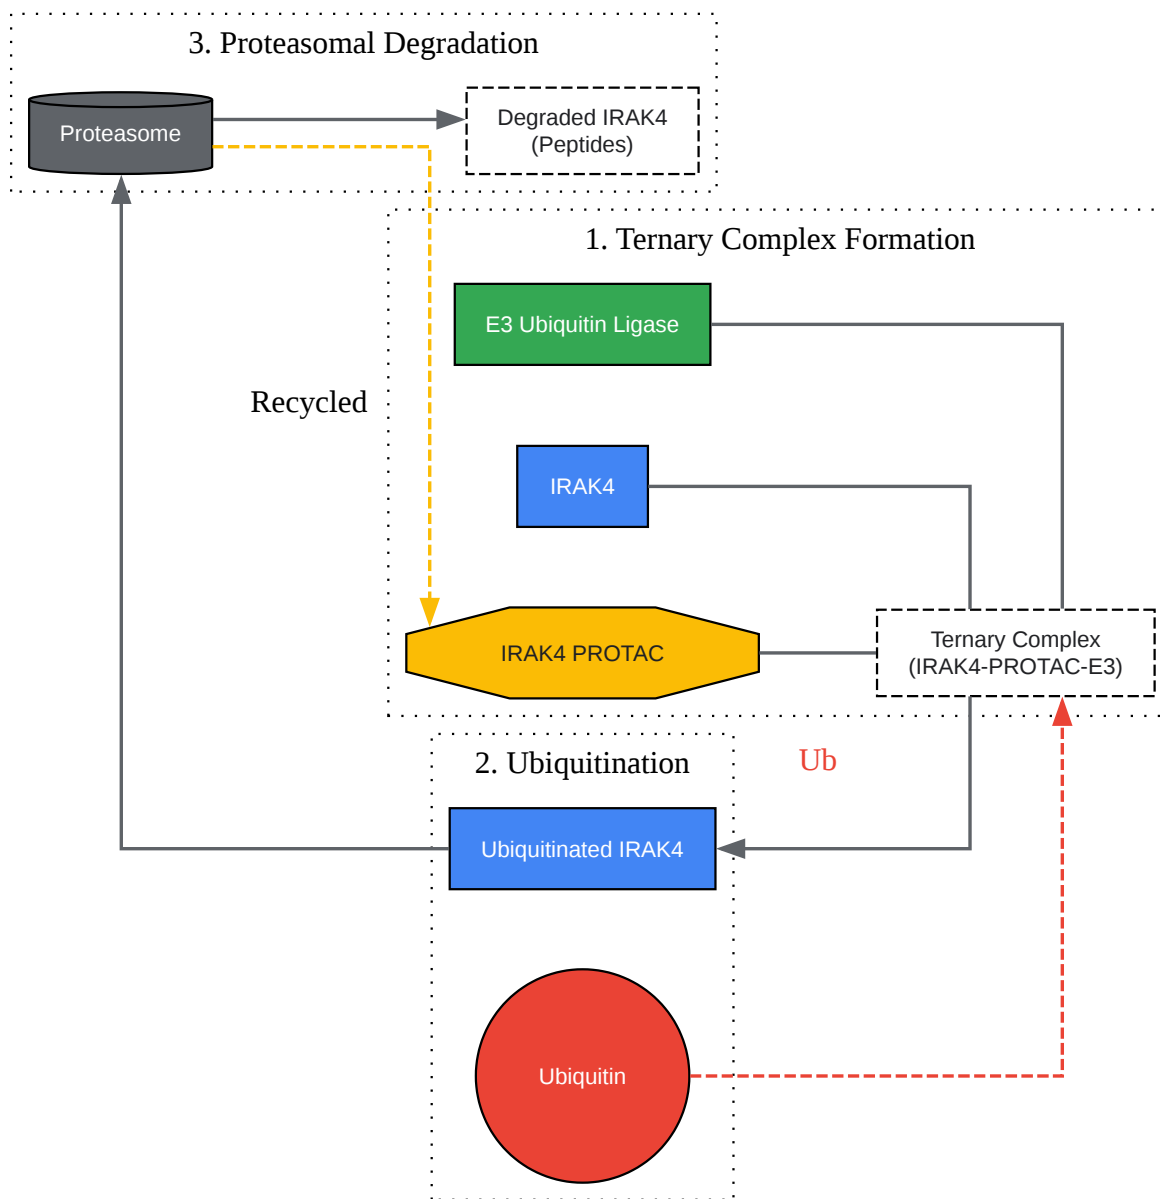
3. Proteasomal Degradation

Proteasome

Degraded IRAK4
(Peptides)

1. Ternary Complex Formation

E3 Ubiquitin Ligase

Recycled

IRAK4

IRAK4 PROTAC

Ternary Complex
(IRAK4-PROTAC-E3)

2. Ubiquitination

Ub

Ubiquitinated IRAK4

Ubiquitin